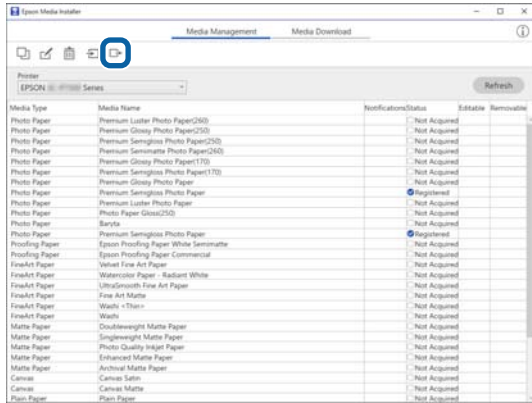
Epson Media Installer

Media Management Media Download

Printer
EPSON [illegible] Series

Refresh

| Media Type | Media Name | Notifications | Status | Editable | Removable |
|---|---|---|---|---|---|
| Photo Paper | Premium Luster Photo Paper(260) | | Not Acquired | | |
| Photo Paper | Premium Glossy Photo Paper(250) | | Not Acquired | | |
| Photo Paper | Premium Semigloss Photo Paper(250) | | Not Acquired | | |
| Photo Paper | Premium Semimatte Photo Paper(260) | | Not Acquired | | |
| Photo Paper | Premium Glossy Photo Paper(170) | | Not Acquired | | |
| Photo Paper | Premium Semigloss Photo Paper(170) | | Not Acquired | | |
| Photo Paper | Premium Glossy Photo Paper | | Not Acquired | | |
| Photo Paper | Premium Semigloss Photo Paper | | Registered | | |
| Photo Paper | Premium Luster Photo Paper | | Not Acquired | | |
| Photo Paper | Photo Paper Gloss(250) | | Not Acquired | | |
| Photo Paper | Baryta | | Not Acquired | | |
| Photo Paper | Premium Semigloss Photo Paper | | Registered | | |
| Proofing Paper | Epson Proofing Paper White Semimatte | | Not Acquired | | |
| Proofing Paper | Epson Proofing Paper Commercial | | Not Acquired | | |
| FineArt Paper | Velvet Fine Art Paper | | Not Acquired | | |
| FineArt Paper | Watercolor Paper - Radiant White | | Not Acquired | | |
| FineArt Paper | UltraSmooth Fine Art Paper | | Not Acquired | | |
| FineArt Paper | Fine Art Matte | | Not Acquired | | |
| FineArt Paper | Washi <Thin> | | Not Acquired | | |
| FineArt Paper | Washi | | Not Acquired | | |
| Matte Paper | Doubleweight Matte Paper | | Not Acquired | | |
| Matte Paper | Singleweight Matte Paper | | Not Acquired | | |
| Matte Paper | Photo Quality Inkjet Paper | | Not Acquired | | |
| Matte Paper | Enhanced Matte Paper | | Not Acquired | | |
| Matte Paper | Archival Matte Paper | | Not Acquired | | |
| Canvas | Canvas Satin | | Not Acquired | | |
| Canvas | Canvas Matte | | Not Acquired | | |
| Plain Paper | Plain Paper | | Not Acquired | | |